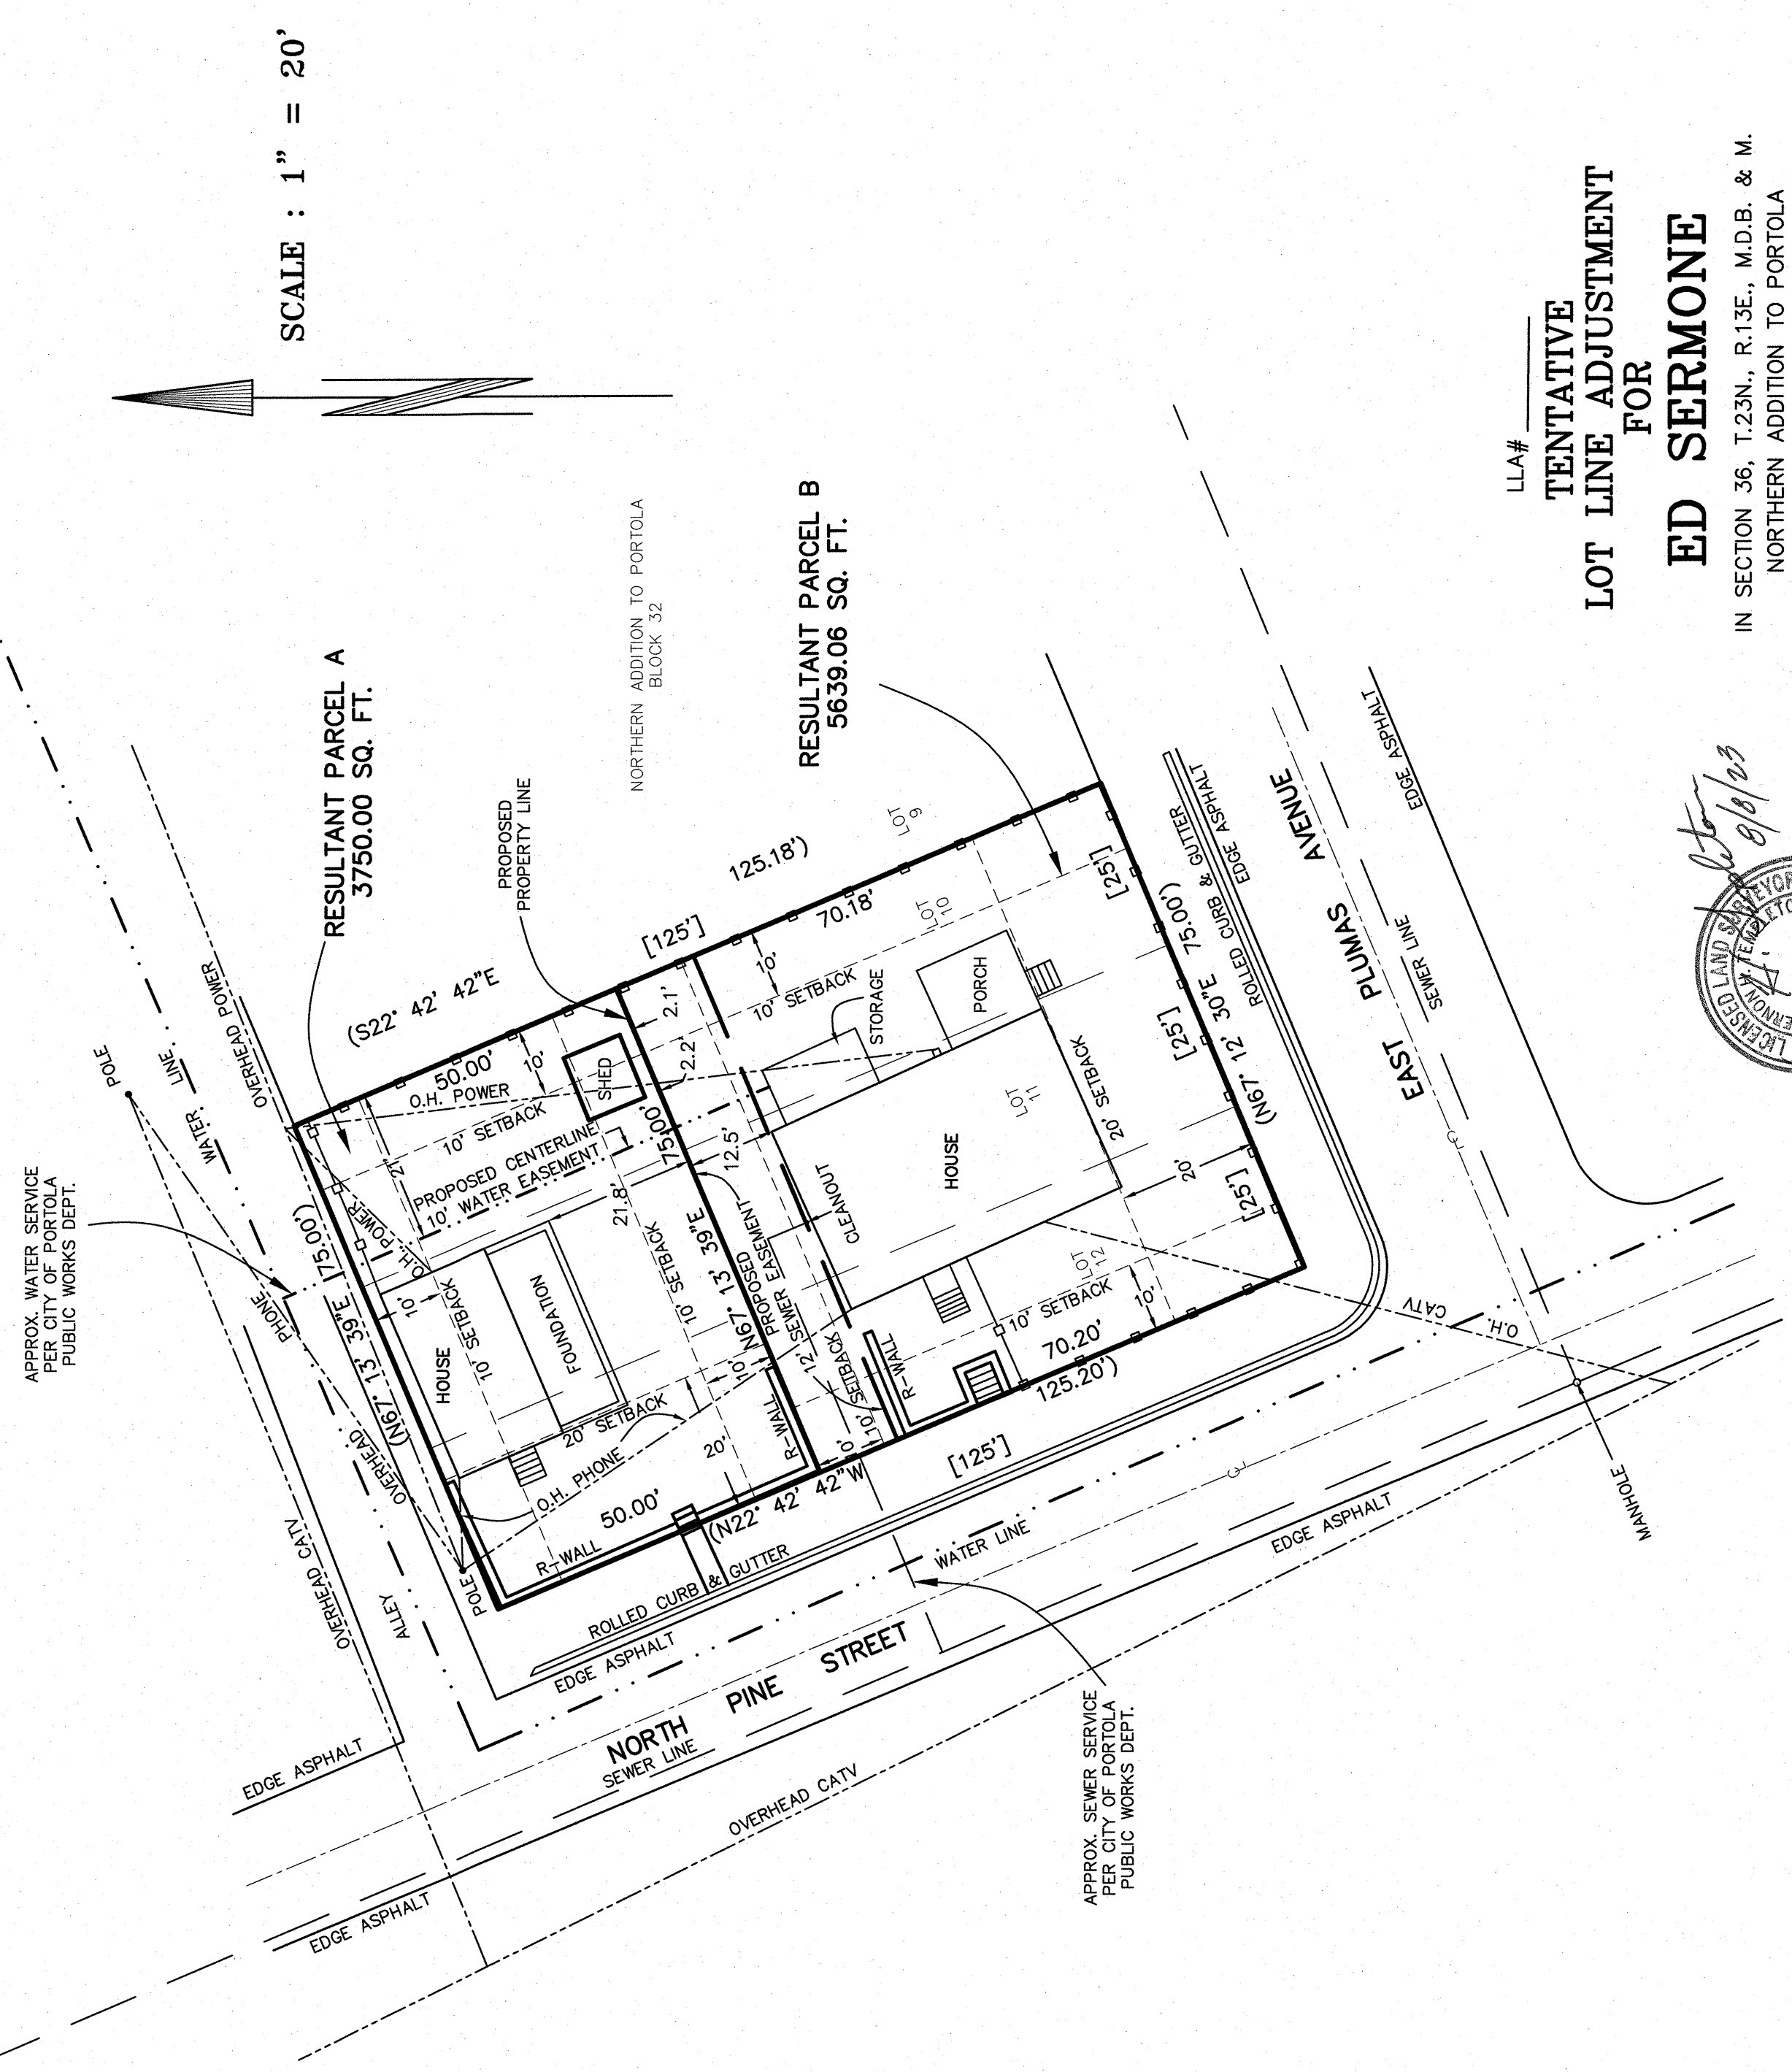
SCALE : 1" = 20'

LLA#
TENTATIVE
LOT LINE ADJUSTMENT
FOR
ED SERMONE
IN SECTION 36, T.23N., R.13E., M.D.B. & M.
NORTHERN ADDITION TO PORTOLA

NORTHERN ADDITION TO PORTOLA
BLOCK 32

RESULTANT PARCEL A
3750.00 SQ. FT.

RESULTANT PARCEL B
5639.06 SQ. FT.

PROPOSED
PROPERTY LINE

(S22° 42' 42"E
50.00'
10'
O.H. POWER
10' SETBACK
SHED
PROPOSED CENTERLINE
10' WATER EASEMENT
2'
21.8'
75.00'
2.1'
2.2'
12.5'
[125']
125.18')
70.18'
10'
10' SETBACK
STORAGE
PORCH
LOT 9
LOT 10
LOT 11
LOT 12
HOUSE
20' SETBACK
20'
[25']
[25']
[25']
75.00')
(N67° 12' 30"E
ROLLED CURB & GUTTER
EDGE ASPHALT
EAST PLUMAS AVENUE
SEWER LINE
EDGE ASPHALT
CLEANOUT
PROPOSED
SEWER EASEMENT
(N67° 13' 39"E
10' SETBACK
10' SETBACK
70.20'
125.20')
10'
R-WALL
12'
SETBACK
10'
0
[125']
HOUSE
FOUNDATION
10' SETBACK
10' SETBACK
10'
20' SETBACK
20'
10'
R-WALL
O.H. PHONE
50.00'
R-WALL
(N22° 42' 42"W
(75.00')
(N67° 13' 39"E
POWER
O.H.
POLE
POLE
PHONE
OVERHEAD POWER
WATER LINE
OVERHEAD
OVERHEAD CATV
ALLEY
ROLLED CURB & GUTTER
EDGE ASPHALT
NORTH PINE STREET
SEWER LINE
WATER LINE
EDGE ASPHALT
EDGE ASPHALT
OVERHEAD CATV
EDGE ASPHALT
O.H. CATV
MANHOLE

APPROX. WATER SERVICE
PER CITY OF PORTOLA
PUBLIC WORKS DEPT.

APPROX. SEWER SERVICE
PER CITY OF PORTOLA
PUBLIC WORKS DEPT.

LICENSED LAND SURVEYOR
VERNON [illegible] TEMPLETON
8/8/23